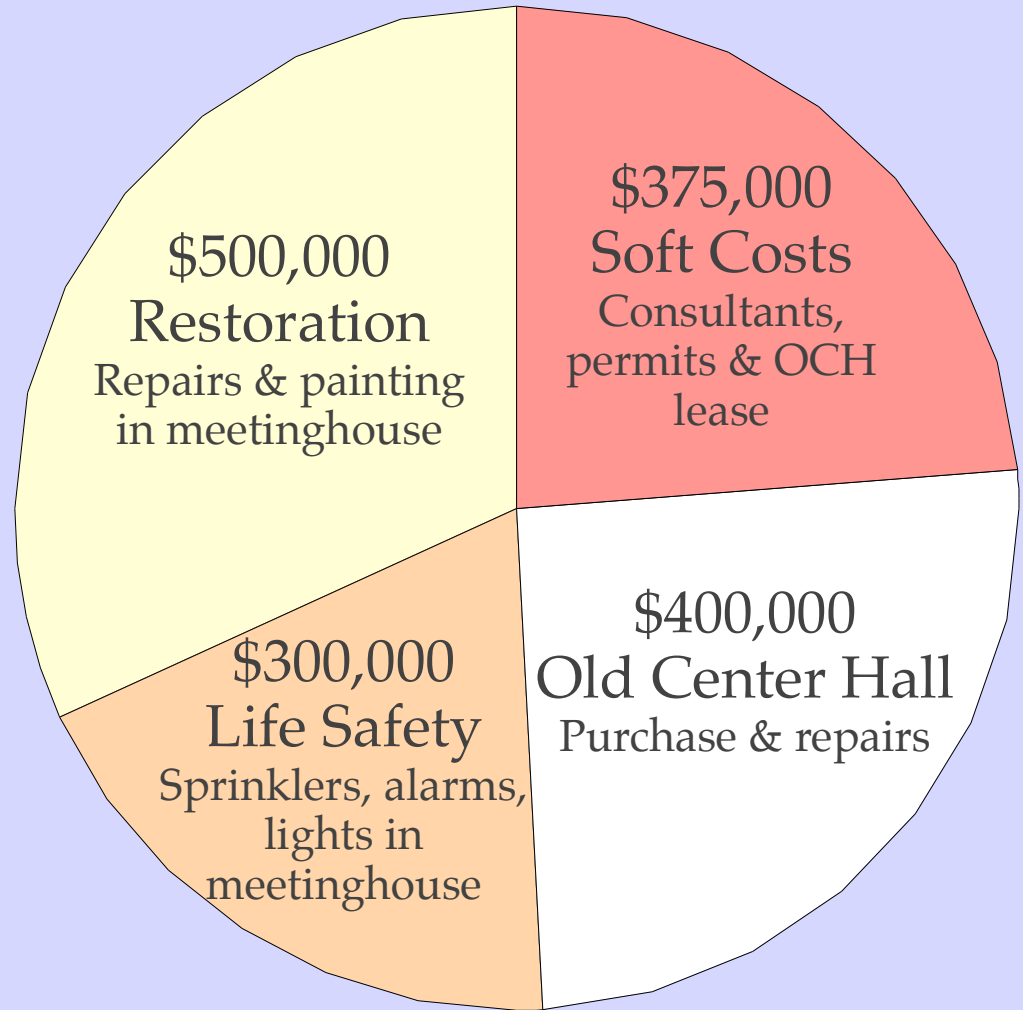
$500,000
Restoration
Repairs & painting in meetinghouse

$375,000
Soft Costs
Consultants, permits & OCH lease

$300,000
Life Safety
Sprinklers, alarms, lights in meetinghouse

$400,000
Old Center Hall
Purchase & repairs